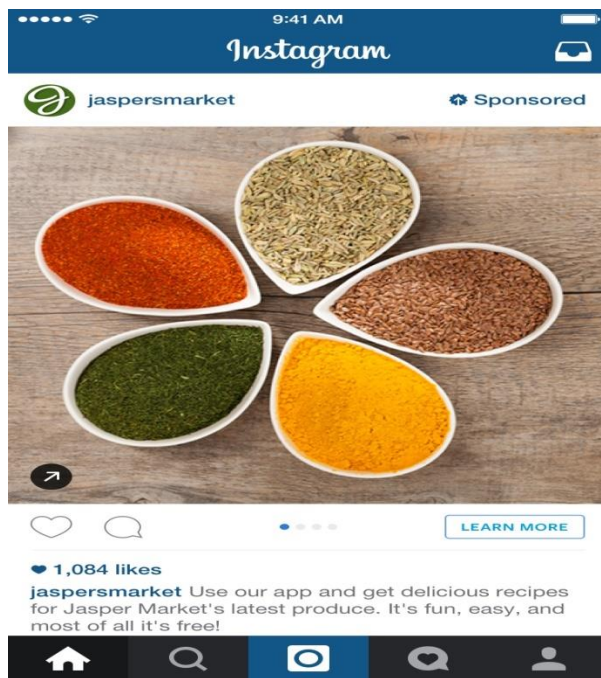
9:41 AM

Instagram

jaspersmarket

Sponsored

LEARN MORE

1,084 likes

jaspersmarket Use our app and get delicious recipes for Jasper Market's latest produce. It's fun, easy, and most of all it's free!